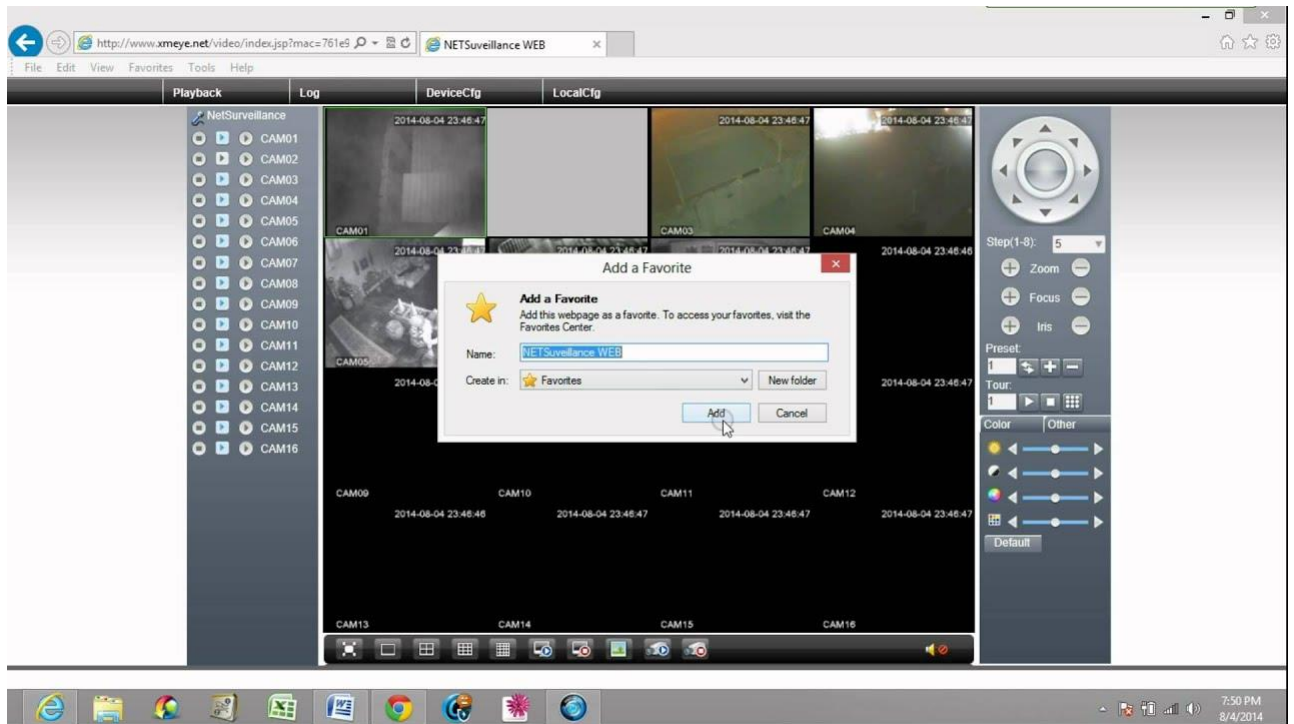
http://www.xmeye.net/video/index.jsp?mac=761e9
NETSuveillance WEB
File Edit View Favorites Tools Help
Playback Log DeviceCfg LocalCfg

NetSurveillance
CAM01
CAM02
CAM03
CAM04
CAM05
CAM06
CAM07
CAM08
CAM09
CAM10
CAM11
CAM12
CAM13
CAM14
CAM15
CAM16

2014-08-04 23:46:47
CAM01
2014-08-04 23:46:47
CAM03
2014-08-04 23:46:47
CAM04
2014-08-04 23:46:46
CAM05
2014-08-04 23:46:47
CAM09
CAM10
CAM11
CAM12
2014-08-04 23:46:46
2014-08-04 23:46:47
2014-08-04 23:46:47
2014-08-04 23:46:47
CAM13
CAM14
CAM15
CAM16

Add a Favorite
Add a Favorite
Add this webpage as a favorite. To access your favorites, visit the Favorites Center.
Name: NETSuveillance WEB
Create in: Favorites
New folder
Add
Cancel

Step(1-8): 5
Zoom
Focus
Iris
Preset:
1
Tour:
1
Color
Other
Default

7:50 PM
8/4/2014